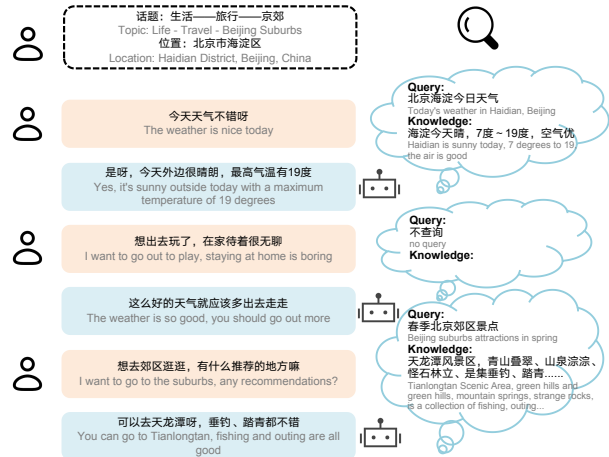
话题：生活——旅行——京郊
Topic: Life - Travel - Beijing Suburbs
位置：北京市海淀区
Location: Haidian District, Beijing, China

今天天气不错呀
The weather is nice today

Query:
北京海淀今日天气
Today's weather in Haidian, Beijing
Knowledge:
海淀今天晴，7度~19度，空气优
Haidian is sunny today, 7 degrees to 19 the air is good

是呀，今天外边很晴朗，最高气温有19度
Yes, it's sunny outside today with a maximum temperature of 19 degrees

想出去玩了，在家待着很无聊
I want to go out to play, staying at home is boring

Query:
不查询
no query
Knowledge:

这么好的天气就应该多出去走走
The weather is so good, you should go out more

Query:
春季北京郊区景点
Beijing suburbs attractions in spring
Knowledge:
天龙潭风景区，青山叠翠、山泉凉凉、怪石林立、是集垂钓、踏青......
Tianlongtan Scenic Area, green hills and green hills, mountain springs, strange rocks, is a collection of fishing, outing...

想去郊区逛逛，有什么推荐的地方嘛
I want to go to the suburbs, any recommendations?

可以去天龙潭呀，垂钓、踏青都不错
You can go to Tianlongtan, fishing and outing are all good